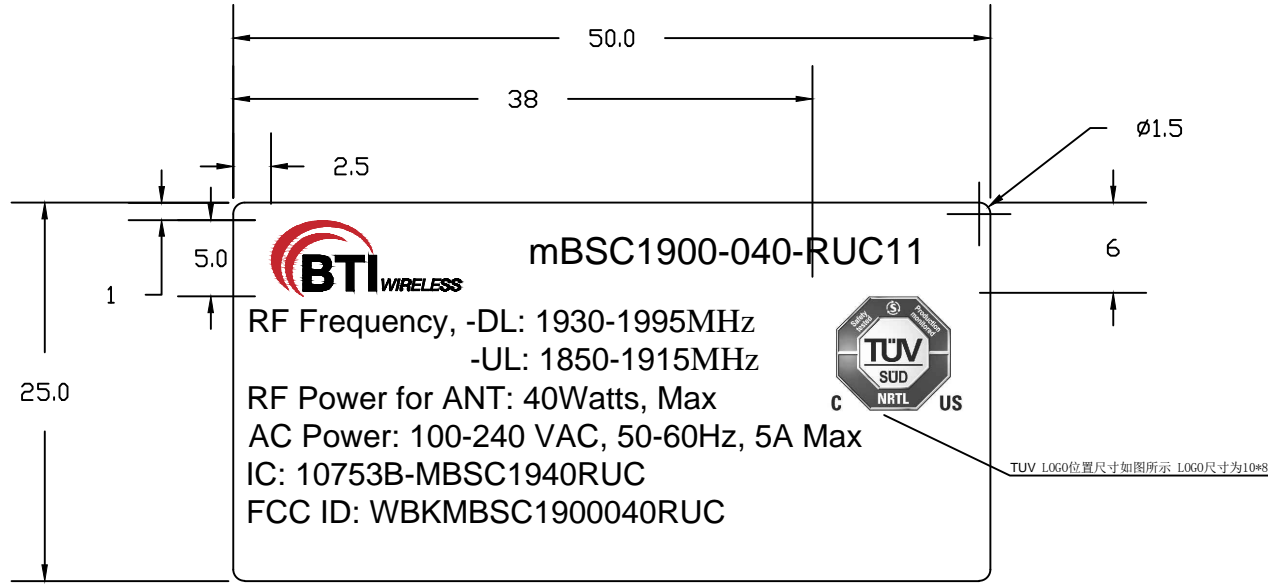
50.0

38

ø1.5

2.5

5.0

1

6

25.0

BTI WIRELESS

mBSC1900-040-RUC11

RF Frequency, -DL: 1930-1995MHz
-UL: 1850-1915MHz
RF Power for ANT: 40Watts, Max
AC Power: 100-240 VAC, 50-60Hz, 5A Max
IC: 10753B-MBSC1940RUC
FCC ID: WBKMBSC1900040RUC

Safety tested
Production monitored
TÜV
SÜD
NRTL
C
US

TUV LOGO位置尺寸如图所示 LOGO尺寸为10*8